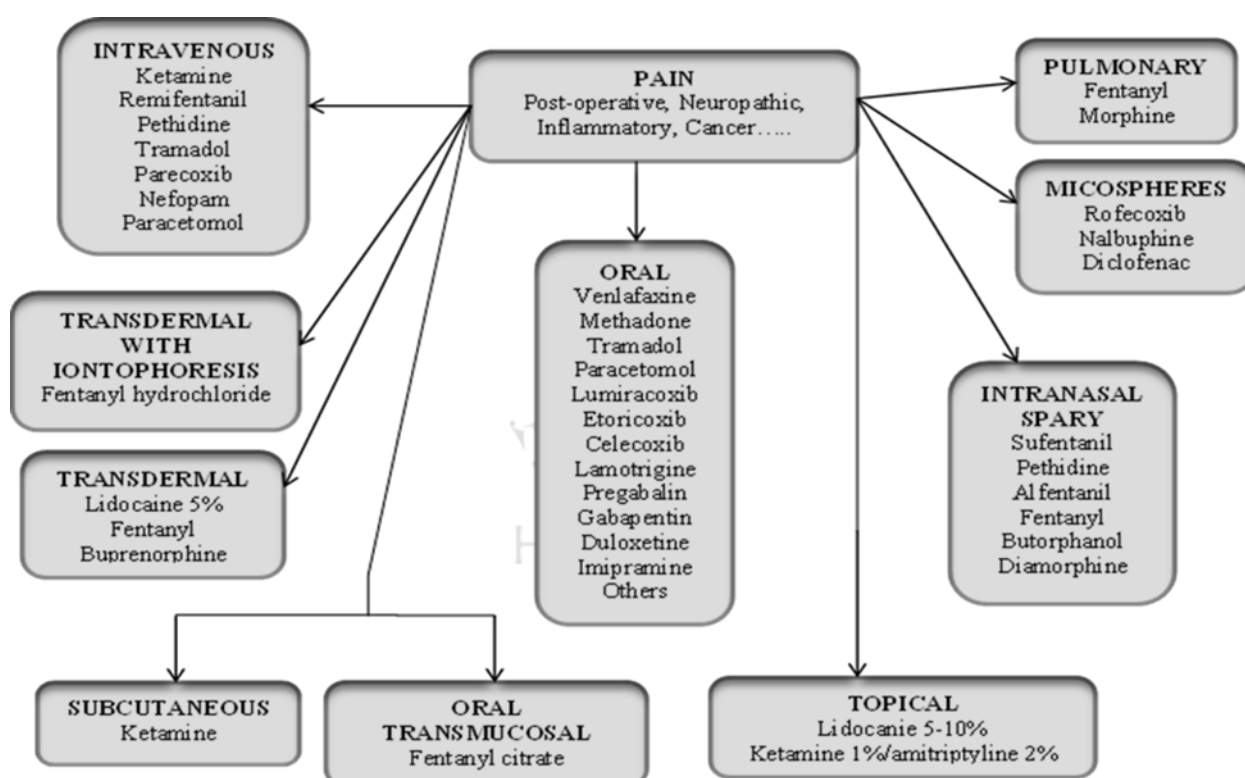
INTRAVENOUS
Ketamine
Remifentanil
Pethidine
Tramadol
Parecoxib
Nefopam
Paracetomol

PAIN
Post-operative, Neuropathic, Inflammatory, Cancer…..

PULMONARY
Fentanyl
Morphine

MICOSPHERES
Rofecoxib
Nalbuphine
Diclofenac

TRANSDERMAL WITH IONTOPHORESIS
Fentanyl hydrochloride

ORAL
Venlafaxine
Methadone
Tramadol
Paracetomol
Lumiracoxib
Etoricoxib
Celecoxib
Lamotrigine
Pregabalin
Gabapentin
Duloxetine
Imipramine
Others

INTRANASAL SPARY
Sufentanil
Pethidine
Alfentanil
Fentanyl
Butorphanol
Diamorphine

TRANSDERMAL
Lidocaine 5%
Fentanyl
Buprenorphine

SUBCUTANEOUS
Ketamine

ORAL TRANSMUCOSAL
Fentanyl citrate

TOPICAL
Lidocanie 5-10%
Ketamine 1%/amitriptyline 2%